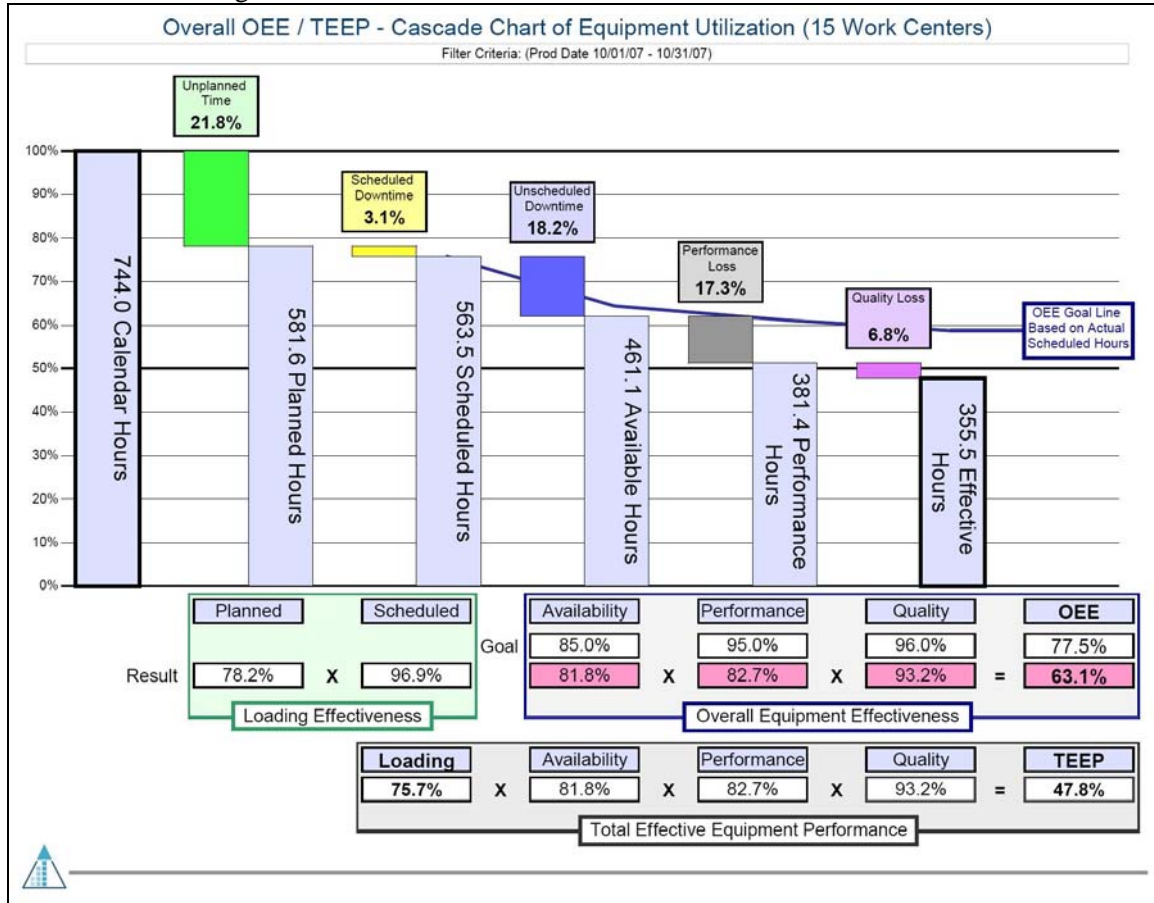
Overall OEE / TEEP - Cascade Chart of Equipment Utilization (15 Work Centers)

Filter Criteria: (Prod Date 10/01/07 - 10/31/07)

Unplanned Time 21.8%

Scheduled Downtime 3.1%

Unscheduled Downtime 18.2%

Performance Loss 17.3%

Quality Loss 6.8%

OEE Goal Line Based on Actual Scheduled Hours

100%
90%
80%
70%
60%
50%
40%
30%
20%
10%
0%

744.0 Calendar Hours

581.6 Planned Hours

563.5 Scheduled Hours

461.1 Available Hours

381.4 Performance Hours

355.5 Effective Hours

| | Planned | | Scheduled |
|---|---|---|---|
| Result | 78.2% | X | 96.9% |

Loading Effectiveness

| | Availability | | Performance | | Quality | | OEE |
|---|---|---|---|---|---|---|---|
| Goal | 85.0% | | 95.0% | | 96.0% | | 77.5% |
| | 81.8% | X | 82.7% | X | 93.2% | = | 63.1% |

Overall Equipment Effectiveness

| Loading | | Availability | | Performance | | Quality | | TEEP |
|---|---|---|---|---|---|---|---|---|
| 75.7% | X | 81.8% | X | 82.7% | X | 93.2% | = | 47.8% |

Total Effective Equipment Performance